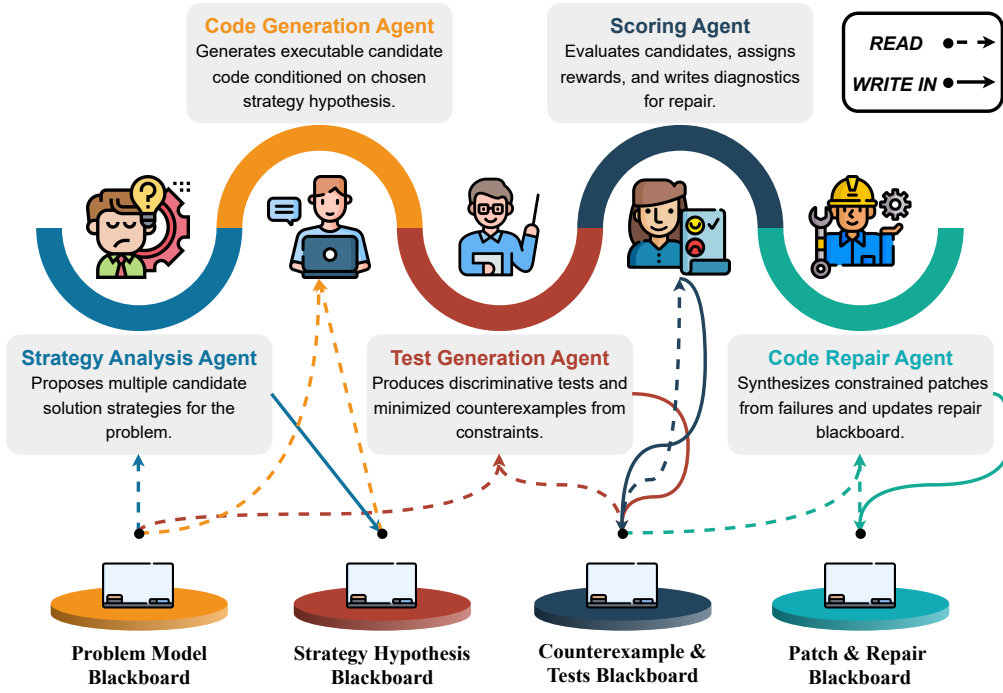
Code Generation Agent
Generates executable candidate code conditioned on chosen strategy hypothesis.

Scoring Agent
Evaluates candidates, assigns rewards, and writes diagnostics for repair.

READ
WRITE IN

Strategy Analysis Agent
Proposes multiple candidate solution strategies for the problem.

Test Generation Agent
Produces discriminative tests and minimized counterexamples from constraints.

Code Repair Agent
Synthesizes constrained patches from failures and updates repair blackboard.

Problem Model Blackboard

Strategy Hypothesis Blackboard

Counterexample & Tests Blackboard

Patch & Repair Blackboard